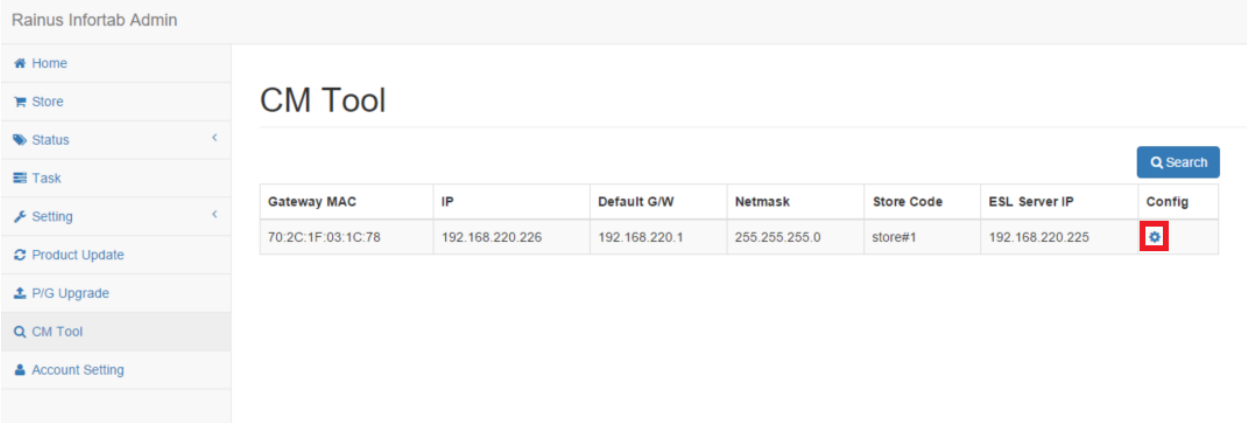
Rainus Infortab Admin

Home
Store
Status
Task
Setting
Product Update
P/G Upgrade
CM Tool
Account Setting

CM Tool

Search

| Gateway MAC | IP | Default G/W | Netmask | Store Code | ESL Server IP | Config |
|---|---|---|---|---|---|---|
| 70:2C:1F:03:1C:78 | 192.168.220.226 | 192.168.220.1 | 255.255.255.0 | store#1 | 192.168.220.225 | |